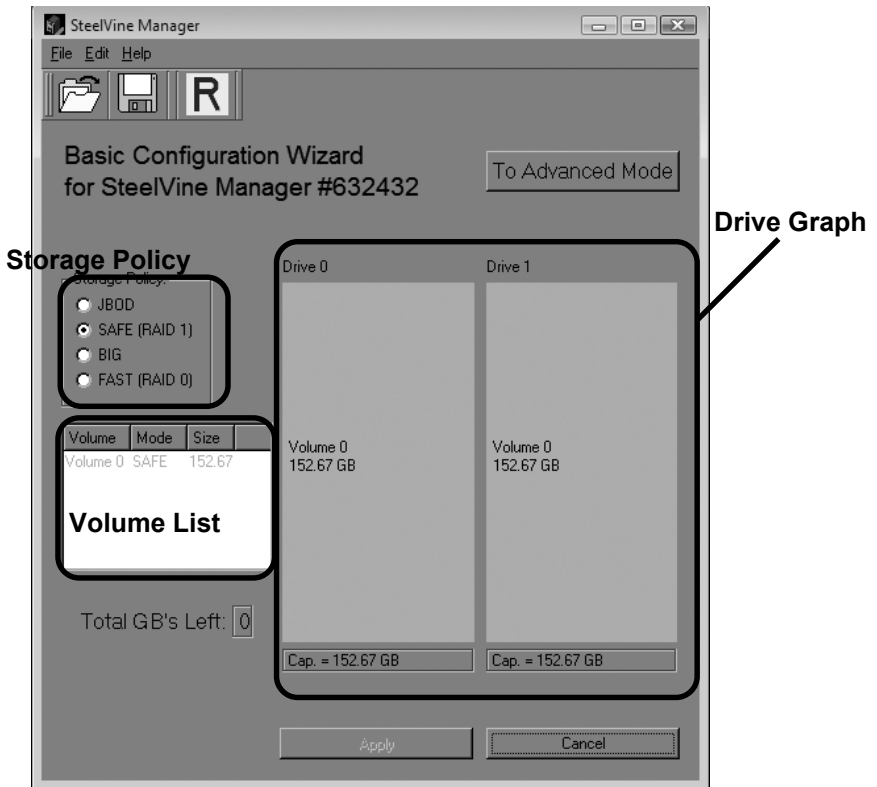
SteelVine Manager

File Edit Help

R

Basic Configuration Wizard
for SteelVine Manager #632432

To Advanced Mode

Drive Graph

Storage Policy

Storage Policy:

JBOD
SAFE (RAID 1)
BIG
FAST (RAID 0)

| Volume | Mode | Size |
|---|---|---|
| Volume 0 | SAFE | 152.67 |

Volume List

Total GB's Left: 0

Drive 0

Volume 0
152.67 GB

Cap. = 152.67 GB

Drive 1

Volume 0
152.67 GB

Cap. = 152.67 GB

Apply

Cancel